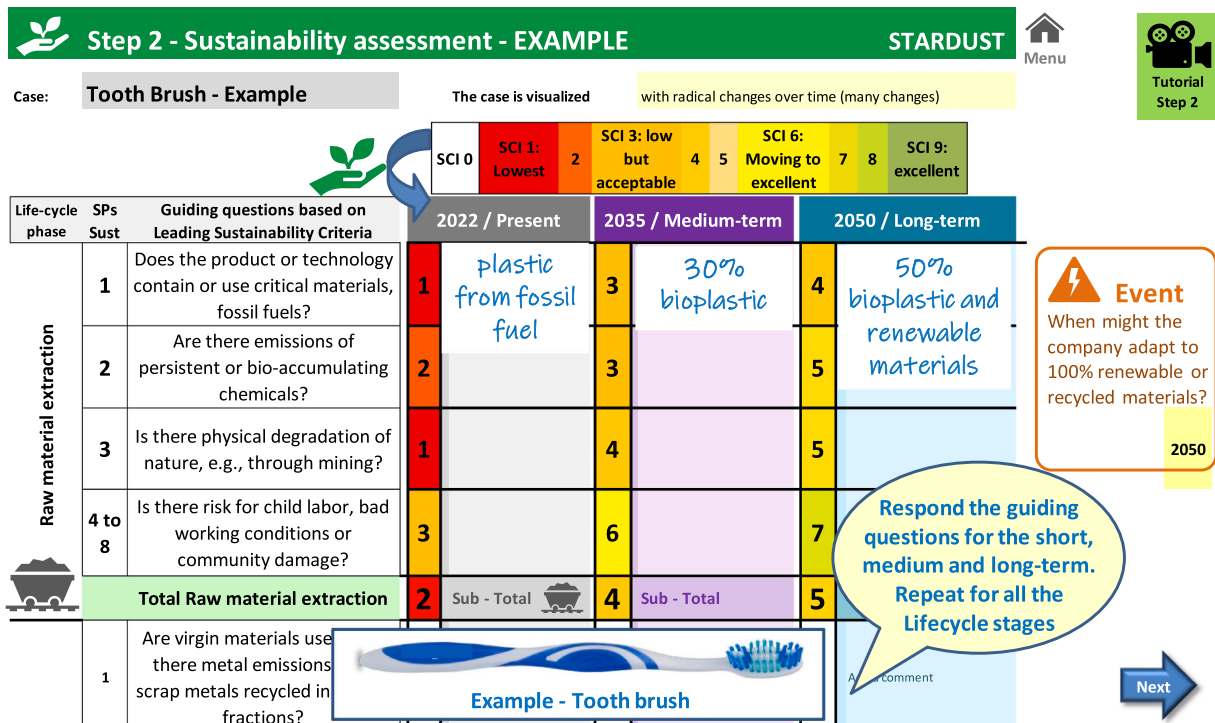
Step 2 - Sustainability assessment - EXAMPLE

STARDUST

Menu

Tutorial Step 2

Case: Tooth Brush - Example

The case is visualized with radical changes over time (many changes)

| SCI 0 | SCI 1: Lowest | 2 | SCI 3: low but acceptable | 4 | 5 | SCI 6: Moving to excellent | 7 | 8 | SCI 9: excellent |
|---|---|---|---|---|---|---|---|---|---|

| Life-cycle phase | SPs Sust | Guiding questions based on Leading Sustainability Criteria | 2022 / Present | | 2035 / Medium-term | | 2050 / Long-term | |
|---|---|---|---|---|---|---|---|---|
| Raw material extraction | 1 | Does the product or technology contain or use critical materials, fossil fuels? | 1 | plastic from fossil fuel | 3 | 30% bioplastic | 4 | 50% bioplastic and renewable materials |
| | 2 | Are there emissions of persistent or bio-accumulating chemicals? | 2 | | 3 | | 5 | |
| | 3 | Is there physical degradation of nature, e.g., through mining? | 1 | | 4 | | 5 | |
| | 4 to 8 | Is there risk for child labor, bad working conditions or community damage? | 3 | | 6 | | 7 | |
| | | Total Raw material extraction | 2 | Sub - Total | 4 | Sub - Total | 5 | |
| | 1 | Are virgin materials use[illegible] there metal emissions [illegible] scrap metals recycled in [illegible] fractions? | | | | | | A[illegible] comment |

Event
When might the company adapt to 100% renewable or recycled materials?
2050

Respond the guiding questions for the short, medium and long-term. Repeat for all the Lifecycle stages

Example - Tooth brush

Next